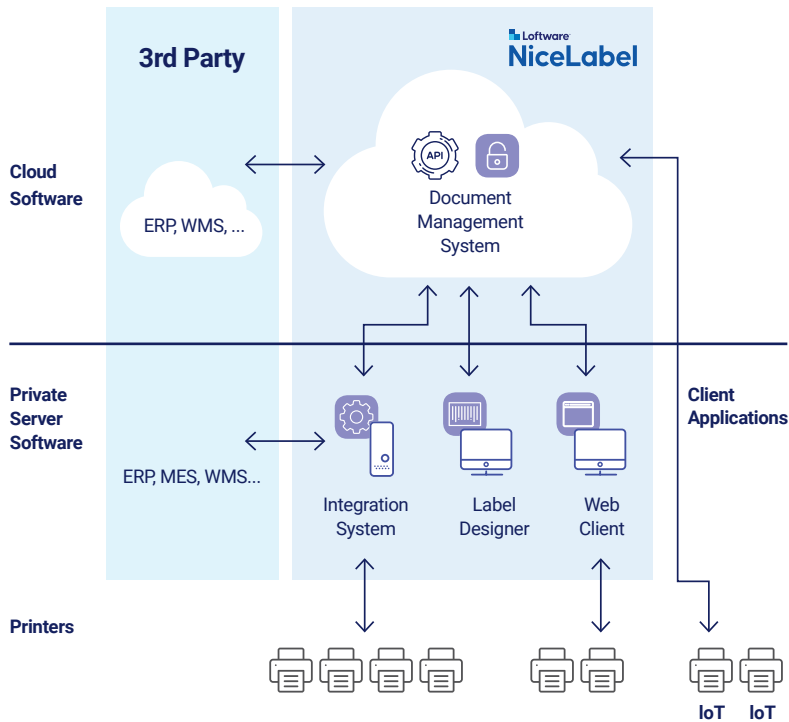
3rd Party

Loftware

NiceLabel

Cloud Software

ERP, WMS, ...

API

Document Management System

Private Server Software

ERP, MES, WMS...

Integration System

Label Designer

Web Client

Client Applications

Printers

IoT

IoT